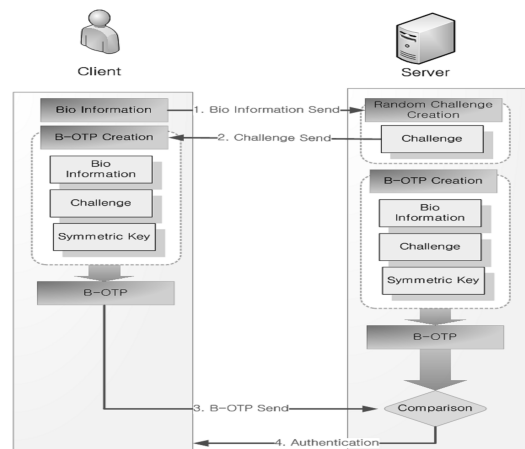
Client

Server

Bio Information

1. Bio Information Send

Random Challenge Creation

Challenge

B-OTP Creation

2. Challenge Send

Bio Information

Challenge

Symmetric Key

B-OTP Creation

Bio Information

Challenge

Symmetric Key

B-OTP

B-OTP

3. B-OTP Send

Comparison

4. Authentication